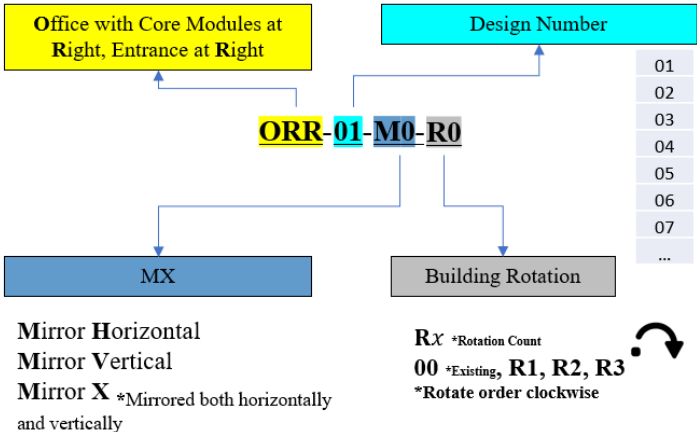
Office with Core Modules at Right, Entrance at Right

Design Number

01
02
03
04
05
06
07
...

ORR-01-M0-R0

MX

Building Rotation

Mirror Horizontal
Mirror Vertical
Mirror X *Mirrored both horizontally and vertically

R$x$ *Rotation Count
00 *Existing, R1, R2, R3
*Rotate order clockwise